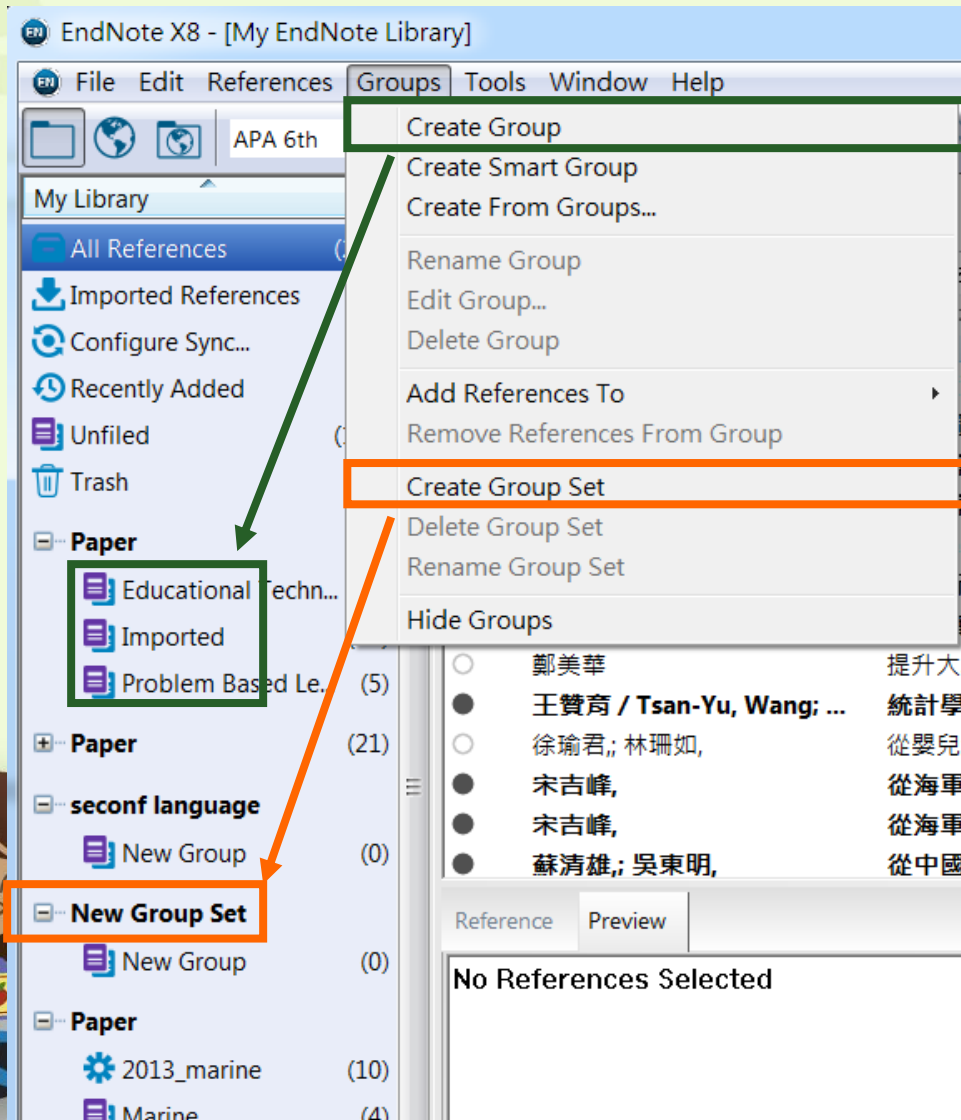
EndNote X8 - [My EndNote Library]

File Edit References Groups Tools Window Help

APA 6th

My Library

All References (
Imported References
Configure Sync...
Recently Added
Unfiled (
Trash

Paper
Educational Techn...
Imported
Problem Based Le... (5)

Paper (21)

seconf language
New Group (0)

New Group Set
New Group (0)

Paper
2013_marine (10)
Marine (4)

Create Group
Create Smart Group
Create From Groups...
Rename Group
Edit Group...
Delete Group
Add References To
Remove References From Group
Create Group Set
Delete Group Set
Rename Group Set
Hide Groups

| | | |
|---|---|---|
| ○ | 鄭美華 | 提升大 |
| ● | 王贊育 / Tsan-Yu, Wang; ... | 統計學 |
| ○ | 徐瑜君,; 林珊如, | 從嬰兒 |
| ● | 宋吉峰, | 從海軍 |
| ● | 宋吉峰, | 從海軍 |
| ● | 蘇清雄,; 吳東明, | 從中國 |

Reference Preview

No References Selected